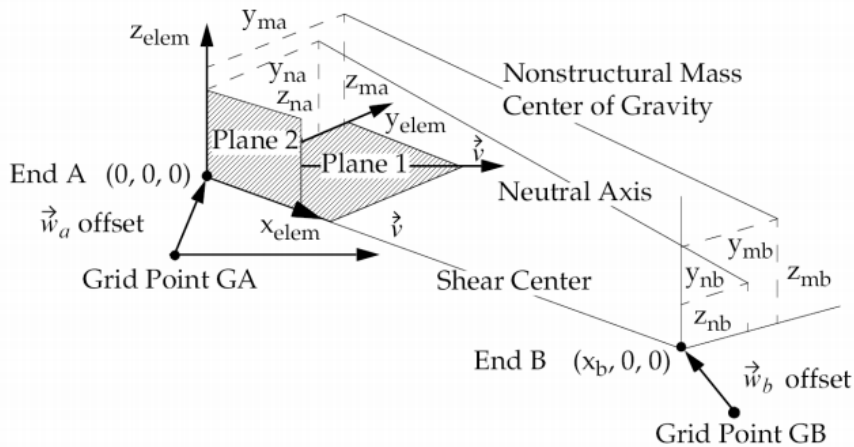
$z_{elem}$

$y_{ma}$

$y_{na}$

$z_{na}$

$z_{ma}$

Nonstructural Mass Center of Gravity

$y_{elem}$

Plane 2

Plane 1

$\vec{v}$

End A (0, 0, 0)

Neutral Axis

$\vec{w}_a$ offset

$x_{elem}$

$\vec{v}$

Grid Point GA

Shear Center

$y_{mb}$

$y_{nb}$

$z_{mb}$

$z_{nb}$

End B $(x_b, 0, 0)$

$\vec{w}_b$ offset

Grid Point GB